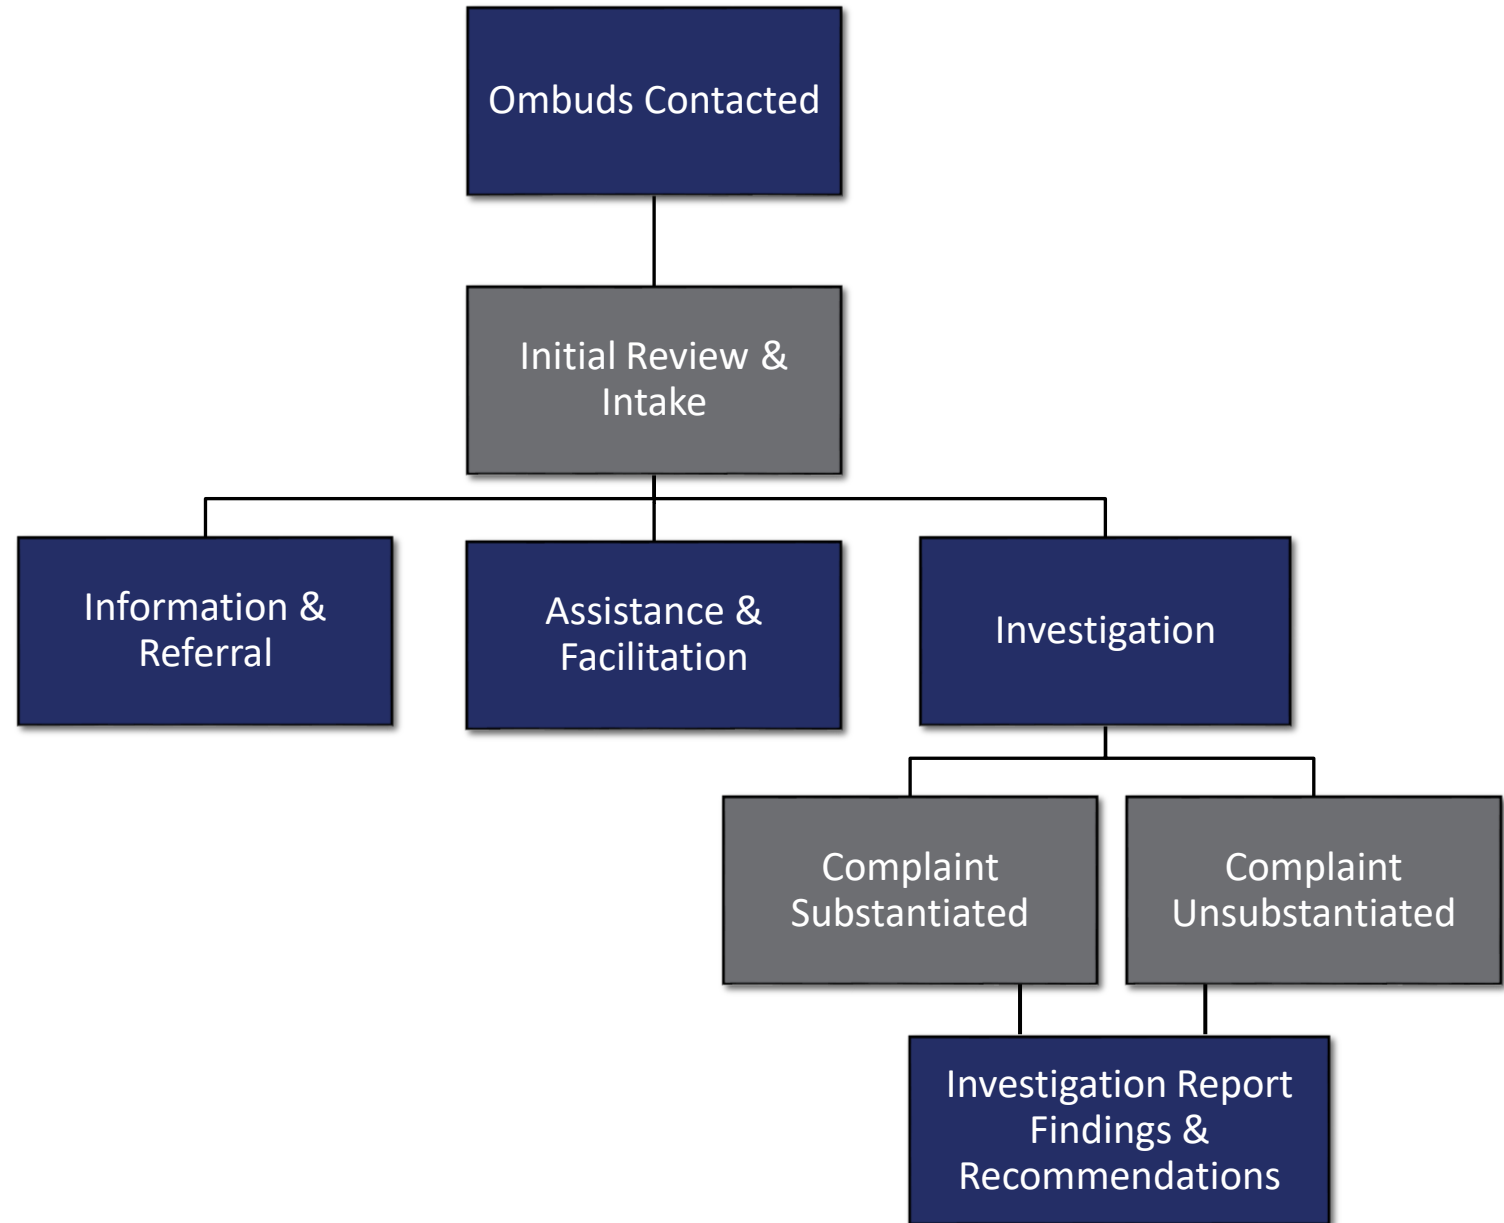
Ombuds Contacted

Initial Review & Intake

Information & Referral

Assistance & Facilitation

Investigation

Complaint Substantiated

Complaint Unsubstantiated

Investigation Report Findings & Recommendations